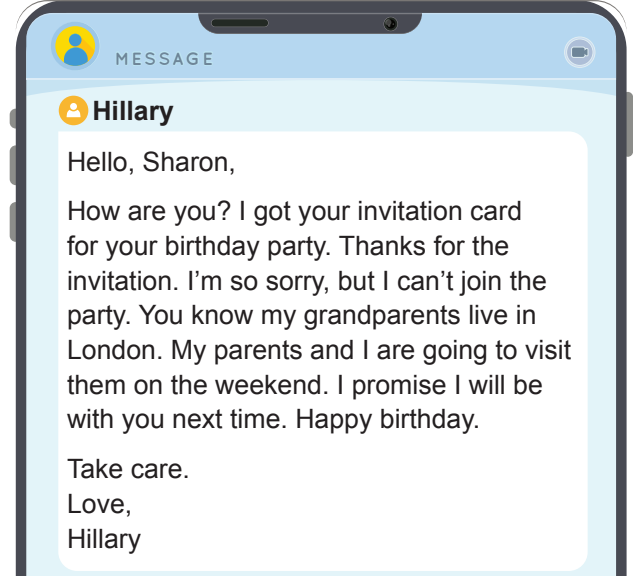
MESSAGE

Hillary

Hello, Sharon,

How are you? I got your invitation card for your birthday party. Thanks for the invitation. I'm so sorry, but I can't join the party. You know my grandparents live in London. My parents and I are going to visit them on the weekend. I promise I will be with you next time. Happy birthday.

Take care.
Love,
Hillary